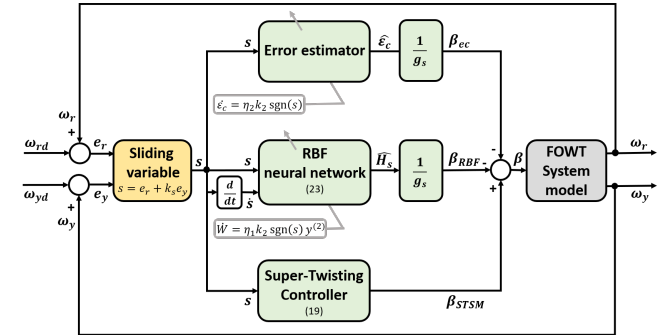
$\omega_r$

$+$

$\omega_{rd}$

$-$

$e_r$

$\omega_{yd}$

$-$

$e_y$

$+$

$\omega_y$

Sliding variable

$s = e_r + k_s e_y$

$s$

$s$

Error estimator

$\hat{\varepsilon_c}$

$\frac{1}{g_s}$

$\beta_{ec}$

$\dot{\hat{\varepsilon_c}} = \eta_2 k_2 \, \mathrm{sgn}(s)$

$s$

RBF neural network

(23)

$\widehat{H_s}$

$\frac{1}{g_s}$

$\beta_{RBF}$

$-$

$-$

$+$

$\beta$

FOWT System model

$\omega_r$

$\omega_y$

$\frac{d}{dt}$

$\dot{s}$

$\dot{\hat{W}} = \eta_1 k_2 \, \mathrm{sgn}(s) \, y^{(2)}$

$s$

Super-Twisting Controller

(19)

$\beta_{STSM}$